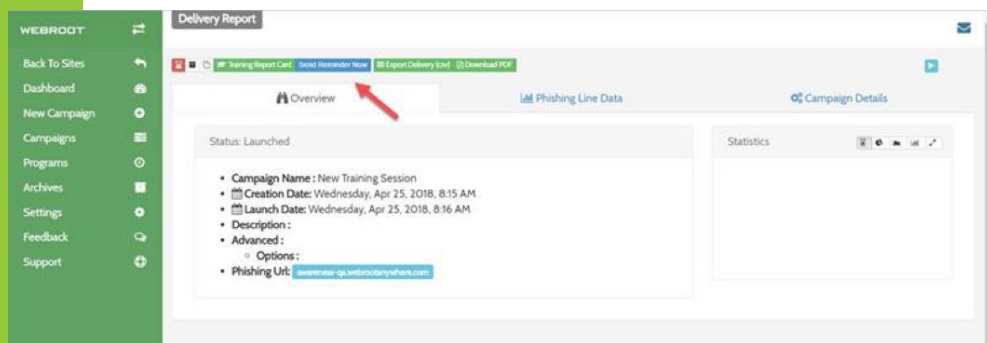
WEBROOT

Back To Sites
Dashboard
New Campaign
Campaigns
Programs
Archives
Settings
Feedback
Support

Delivery Report

Training Report Card Send Reminder Now Export Delivery (csv) Download PDF

Overview
Phishing Line Data
Campaign Details

Status: Launched

- Campaign Name : New Training Session
- Creation Date: Wednesday, Apr 25, 2018, 8:15 AM
- Launch Date: Wednesday, Apr 25, 2018, 8:16 AM
- Description :
- Advanced :
  - Options :
- Phishing Url: awareness-qa.webrootanywhere.com

Statistics